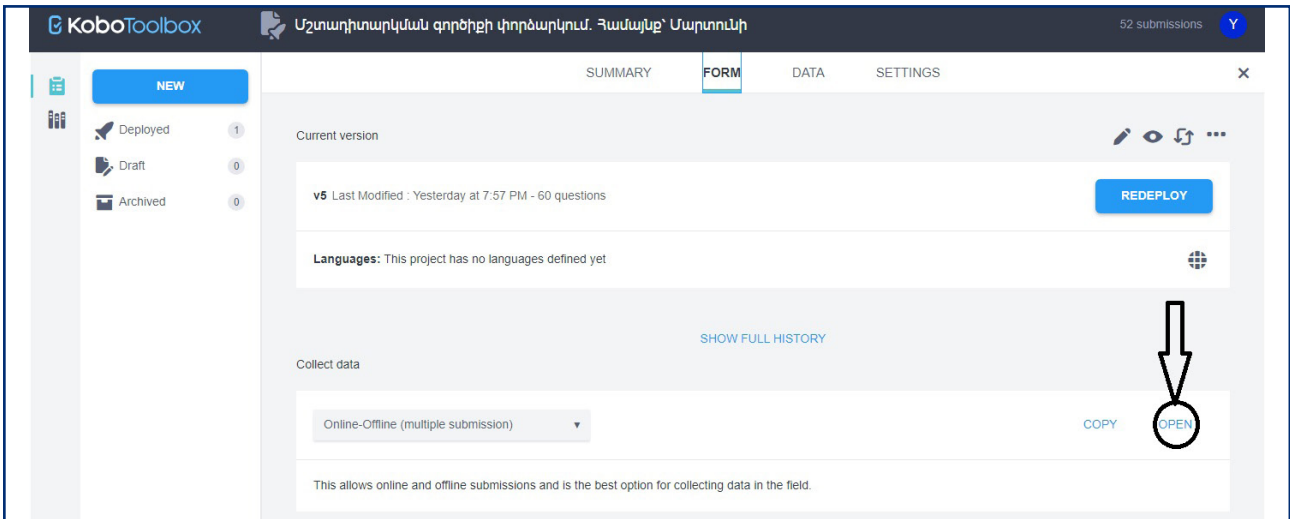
KoboToolbox

Մշտադիտարկման գործիքի փորձարկում. Համայնք՝ Մարտունի

52 submissions

Y

NEW

Deployed 1

Draft 0

Archived 0

SUMMARY FORM DATA SETTINGS

×

Current version

v5 Last Modified : Yesterday at 7:57 PM - 60 questions

REDEPLOY

Languages: This project has no languages defined yet

SHOW FULL HISTORY

Collect data

Online-Offline (multiple submission)

COPY OPEN

This allows online and offline submissions and is the best option for collecting data in the field.